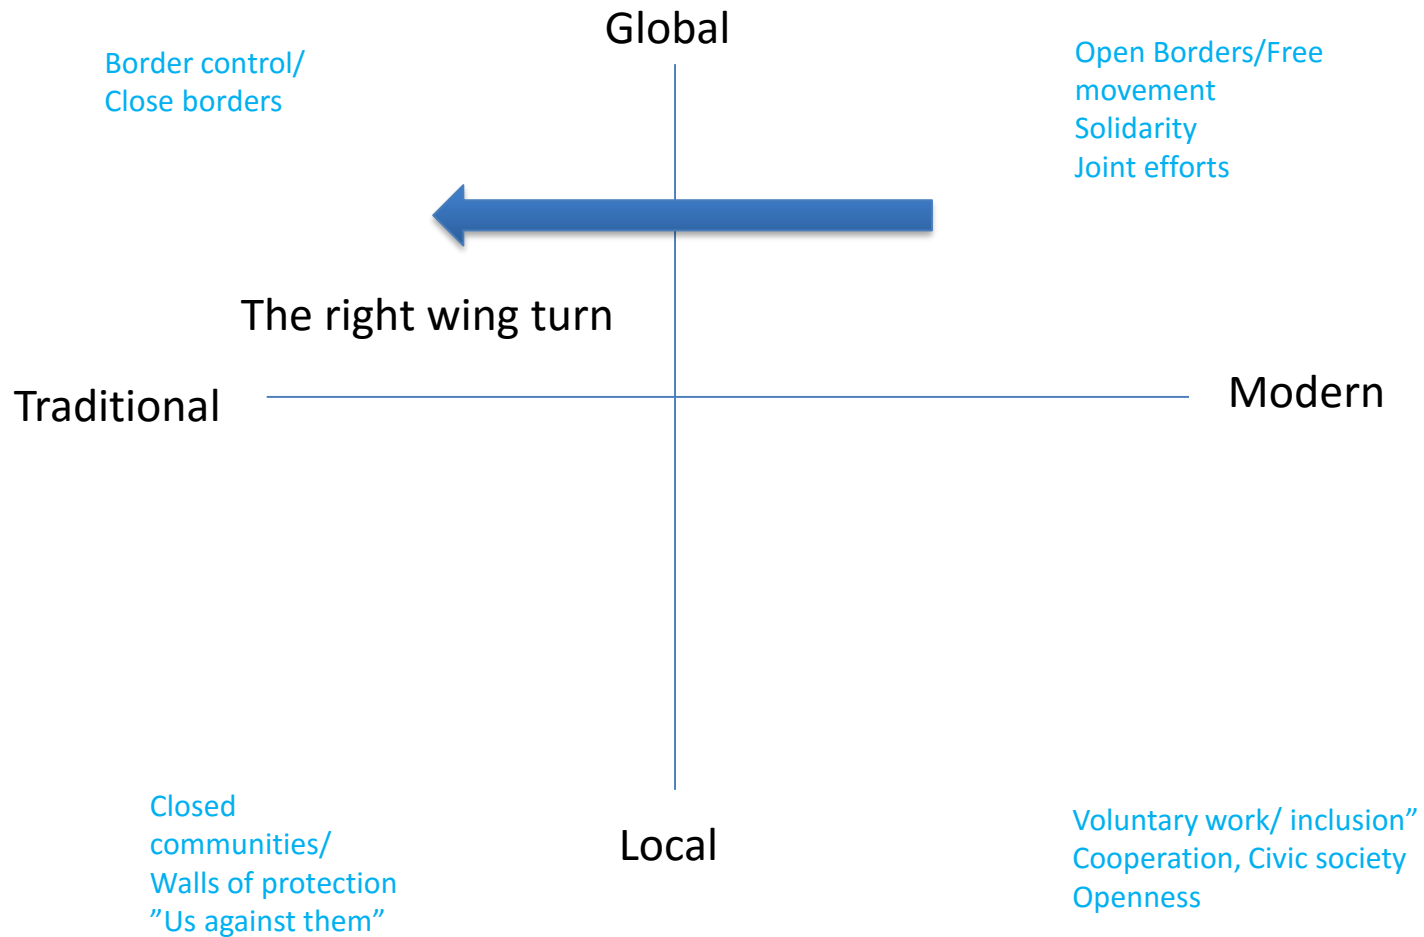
Global

Border control/
Close borders

Open Borders/Free
movement
Solidarity
Joint efforts

The right wing turn

Traditional

Modern

Closed
communities/
Walls of protection
”Us against them”

Local

Voluntary work/ inclusion”
Cooperation, Civic society
Openness